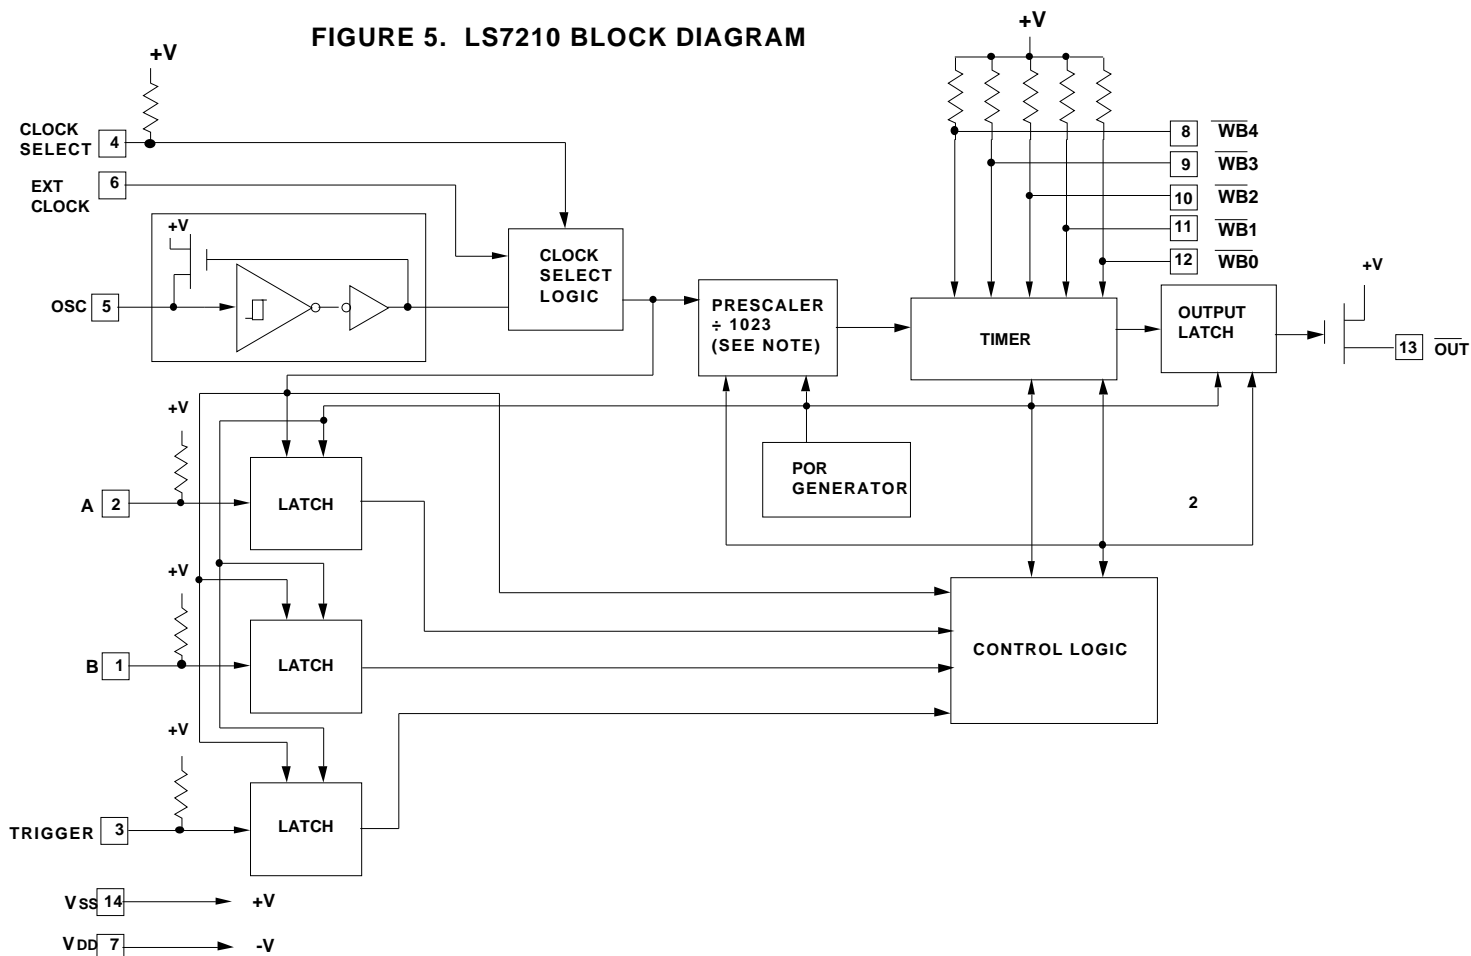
FIGURE 5. LS7210 BLOCK DIAGRAM

+V

CLOCK SELECT 4

EXT CLOCK 6

+V

OSC 5

CLOCK SELECT LOGIC

PRESCALER ÷ 1023 (SEE NOTE)

+V

8 $\overline{WB4}$

9 $\overline{WB3}$

10 $\overline{WB2}$

11 $\overline{WB1}$

12 $\overline{WB0}$

TIMER

OUTPUT LATCH

+V

13 $\overline{OUT}$

+V

A 2

LATCH

POR GENERATOR

2

+V

B 1

LATCH

CONTROL LOGIC

+V

TRIGGER 3

LATCH

V SS 14 +V

V DD 7 -V